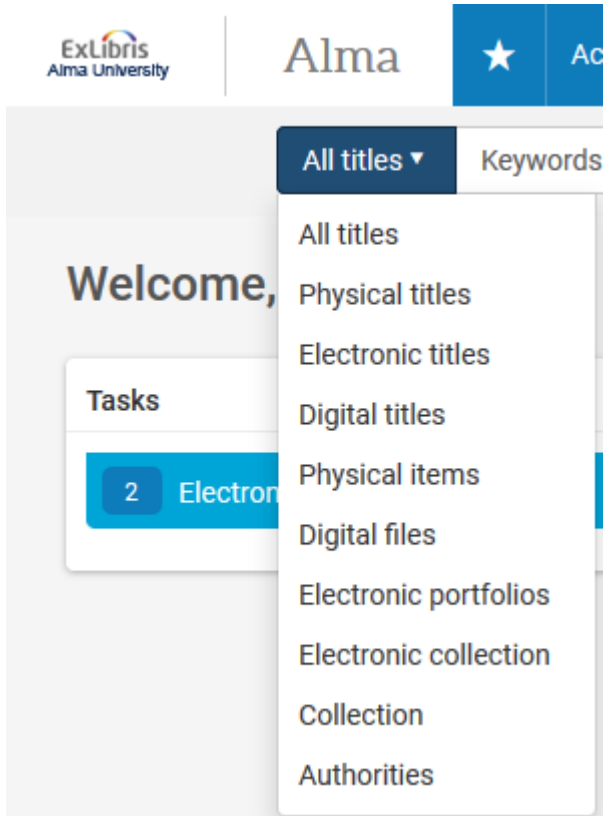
ExLibris
Alma University

Alma

★ Ac

All titles ▾

Keywords

Welcome,

Tasks

2 Electron

All titles
Physical titles
Electronic titles
Digital titles
Physical items
Digital files
Electronic portfolios
Electronic collection
Collection
Authorities